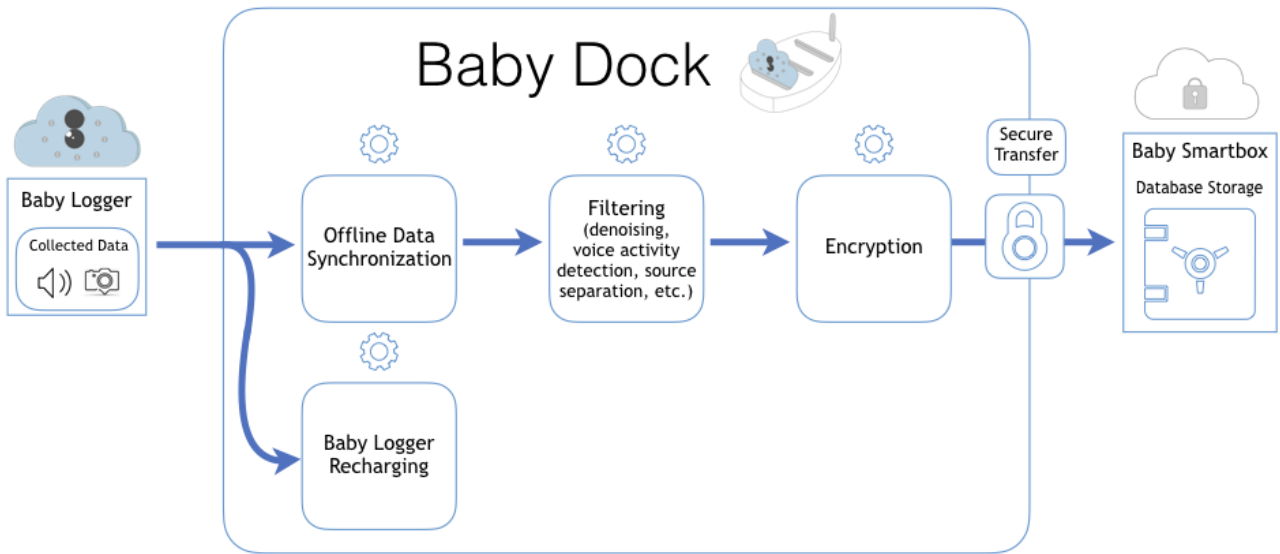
Baby Logger

Collected Data

Baby Dock

Offline Data Synchronization

Baby Logger Recharging

Filtering (denoising, voice activity detection, source separation, etc.)

Encryption

Secure Transfer

Baby Smartbox

Database Storage